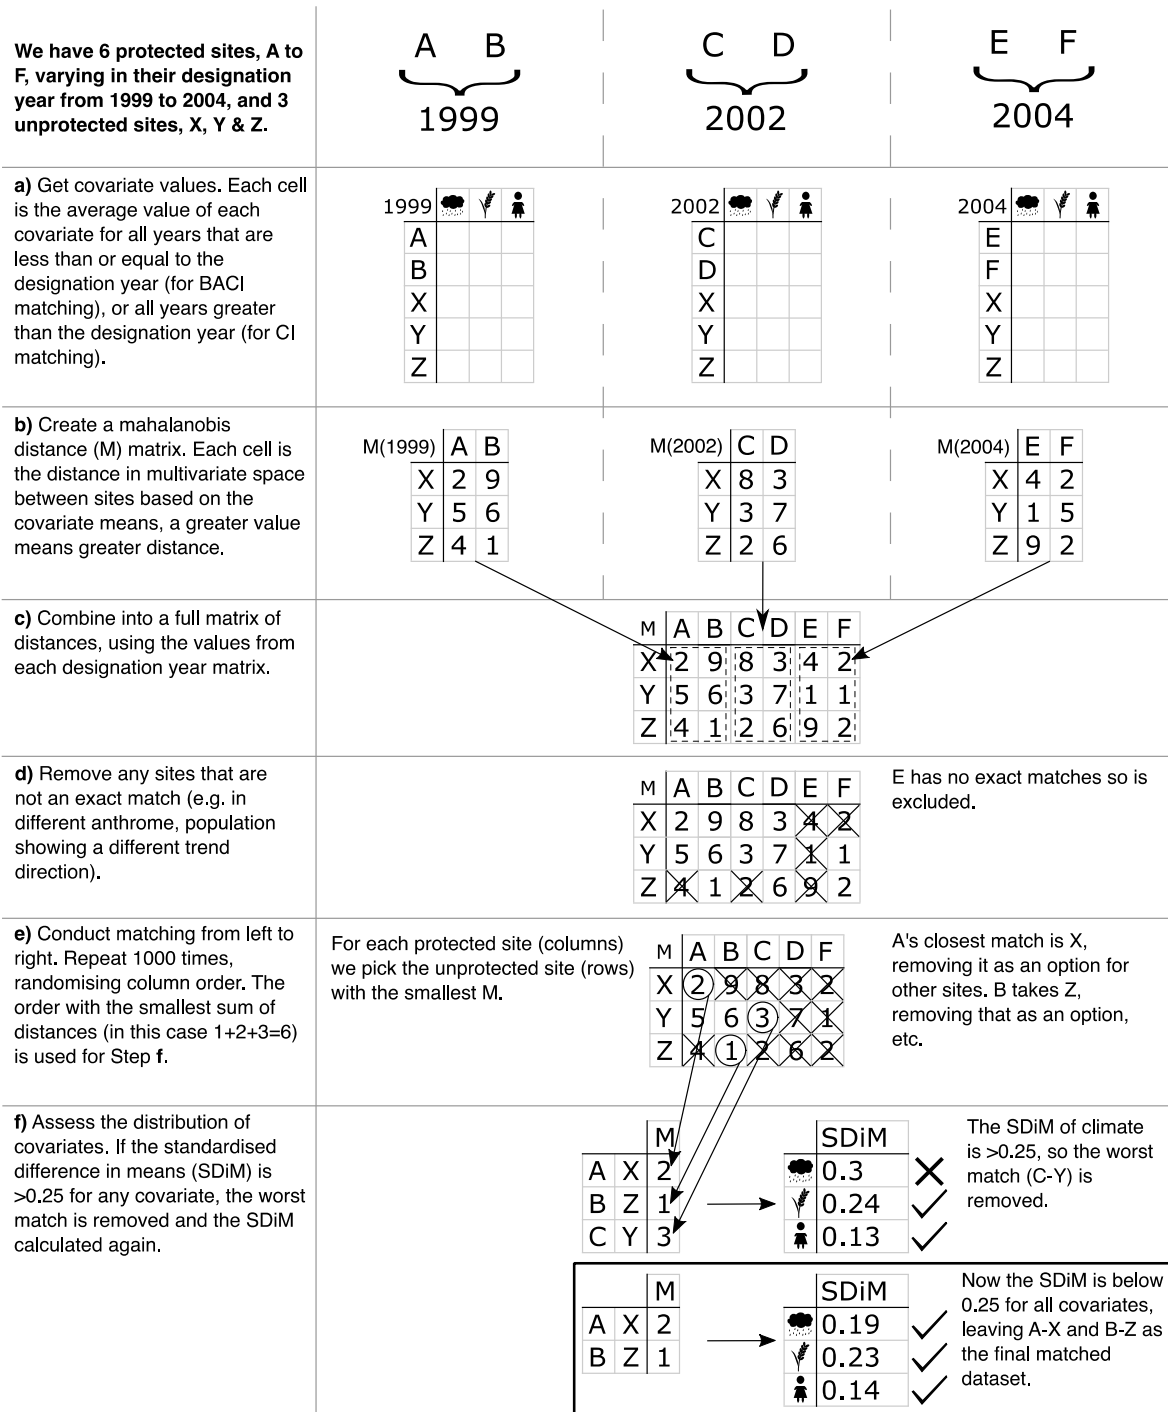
We have 6 protected sites, A to F, varying in their designation year from 1999 to 2004, and 3 unprotected sites, X, Y & Z.

A B
1999

C D
2002

E F
2004

a) Get covariate values. Each cell is the average value of each covariate for all years that are less than or equal to the designation year (for BACI matching), or all years greater than the designation year (for CI matching).

| 1999 | | | |
|---|---|---|---|
| A | | | |
| B | | | |
| X | | | |
| Y | | | |
| Z | | | |

| 2002 | | | |
|---|---|---|---|
| C | | | |
| D | | | |
| X | | | |
| Y | | | |
| Z | | | |

| 2004 | | | |
|---|---|---|---|
| E | | | |
| F | | | |
| X | | | |
| Y | | | |
| Z | | | |

b) Create a mahalanobis distance (M) matrix. Each cell is the distance in multivariate space between sites based on the covariate means, a greater value means greater distance.

| M(1999) | A | B |
|---|---|---|
| X | 2 | 9 |
| Y | 5 | 6 |
| Z | 4 | 1 |

| M(2002) | C | D |
|---|---|---|
| X | 8 | 3 |
| Y | 3 | 7 |
| Z | 2 | 6 |

| M(2004) | E | F |
|---|---|---|
| X | 4 | 2 |
| Y | 1 | 5 |
| Z | 9 | 2 |

c) Combine into a full matrix of distances, using the values from each designation year matrix.

| M | A | B | C | D | E | F |
|---|---|---|---|---|---|---|
| X | 2 | 9 | 8 | 3 | 4 | 2 |
| Y | 5 | 6 | 3 | 7 | 1 | 1 |
| Z | 4 | 1 | 2 | 6 | 9 | 2 |

d) Remove any sites that are not an exact match (e.g. in different anthrome, population showing a different trend direction).

| M | A | B | C | D | E | F |
|---|---|---|---|---|---|---|
| X | 2 | 9 | 8 | 3 | 4 | 2 |
| Y | 5 | 6 | 3 | 7 | 1 | 1 |
| Z | 4 | 1 | 2 | 6 | 9 | 2 |

E has no exact matches so is excluded.

e) Conduct matching from left to right. Repeat 1000 times, randomising column order. The order with the smallest sum of distances (in this case 1+2+3=6) is used for Step f.

For each protected site (columns) we pick the unprotected site (rows) with the smallest M.

| M | A | B | C | D | F |
|---|---|---|---|---|---|
| X | 2 | 9 | 8 | 3 | 2 |
| Y | 5 | 6 | 3 | 7 | 1 |
| Z | 4 | 1 | 2 | 6 | 2 |

A's closest match is X, removing it as an option for other sites. B takes Z, removing that as an option, etc.

f) Assess the distribution of covariates. If the standardised difference in means (SDiM) is >0.25 for any covariate, the worst match is removed and the SDiM calculated again.

| | | M |
|---|---|---|
| A | X | 2 |
| B | Z | 1 |
| C | Y | 3 |

| | SDiM |
|---|---|
| | 0.3 |
| | 0.24 |
| | 0.13 |

The SDiM of climate is >0.25, so the worst match (C-Y) is removed.

| | | M |
|---|---|---|
| A | X | 2 |
| B | Z | 1 |

| | SDiM |
|---|---|
| | 0.19 |
| | 0.23 |
| | 0.14 |

Now the SDiM is below 0.25 for all covariates, leaving A-X and B-Z as the final matched dataset.